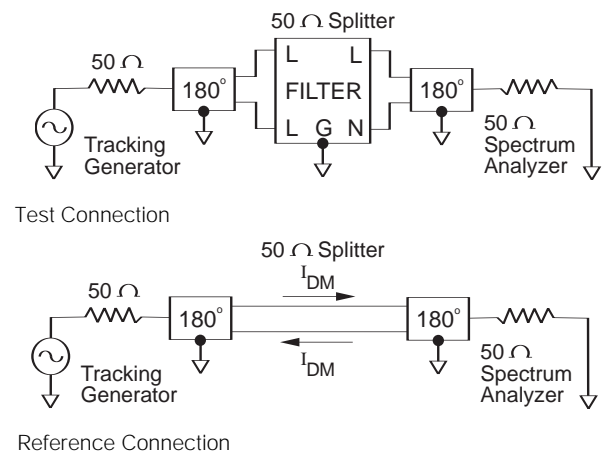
50 $\Omega$ Splitter

50 $\Omega$

180°

L L

FILTER

L G N

180°

Tracking Generator

50 $\Omega$ Spectrum Analyzer

Test Connection

50 $\Omega$ Splitter

50 $\Omega$

$I_{DM}$

180°

180°

$I_{DM}$

Tracking Generator

50 $\Omega$ Spectrum Analyzer

Reference Connection